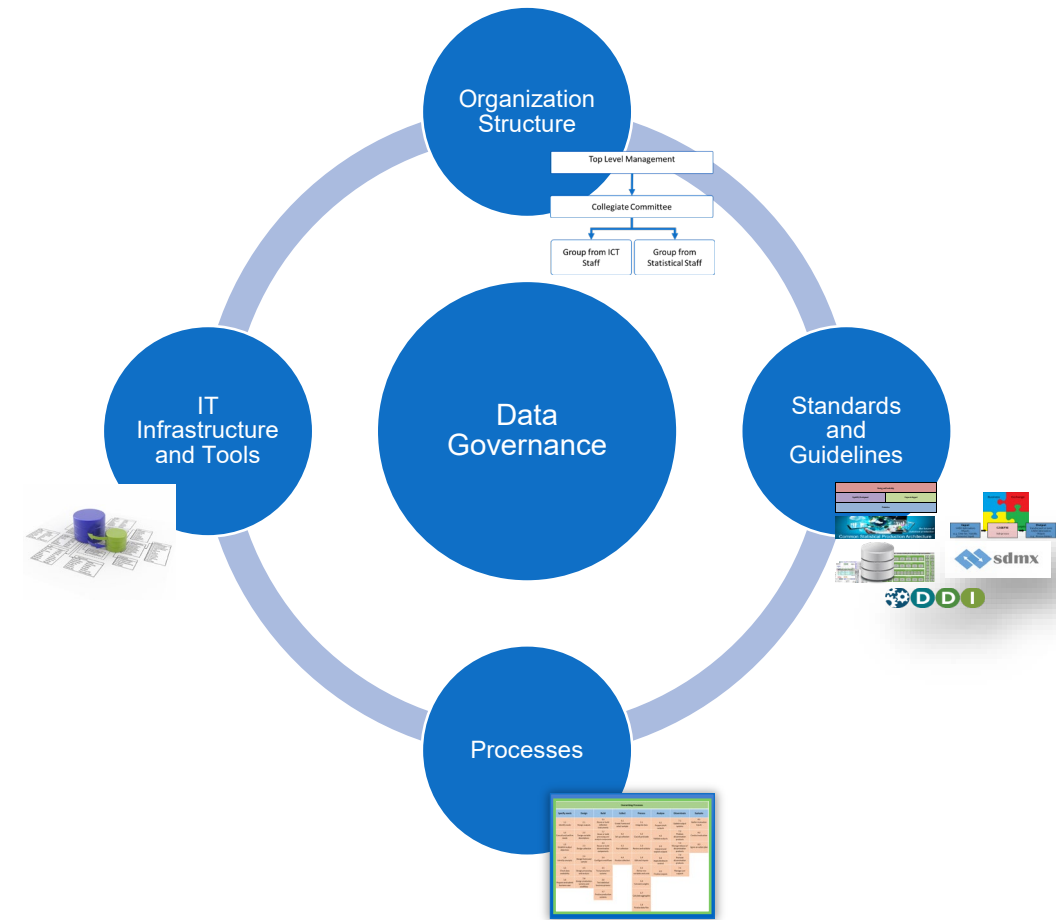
Organization Structure

Top Level Management

Collegiate Committee

Group from ICT Staff

Group from Statistical Staff

IT Infrastructure and Tools

Data Governance

Standards and Guidelines

Common Statistical Production Architecture

sdmx

DDI

Processes